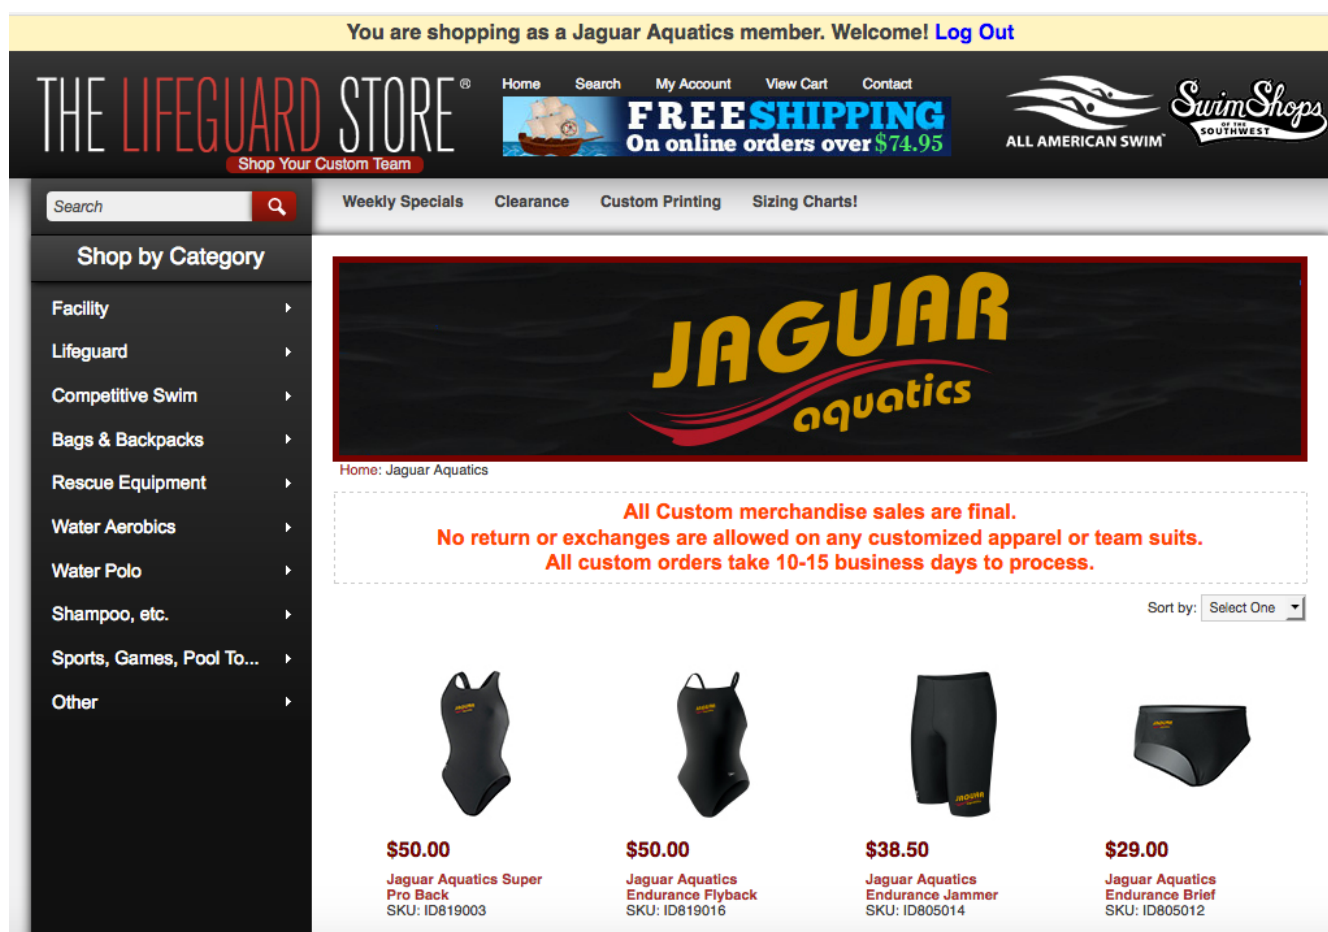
You are shopping as a Jaguar Aquatics member. Welcome! Log Out

THE LIFEGUARD STORE®
Shop Your Custom Team

Home Search My Account View Cart Contact

FREE SHIPPING
On online orders over $74.95

ALL AMERICAN SWIM™

Swim Shops OF THE SOUTHWEST

Search

Weekly Specials Clearance Custom Printing Sizing Charts!

Shop by Category

Facility
Lifeguard
Competitive Swim
Bags & Backpacks
Rescue Equipment
Water Aerobics
Water Polo
Shampoo, etc.
Sports, Games, Pool To...
Other

JAGUAR aquatics

Home: Jaguar Aquatics

All Custom merchandise sales are final.
No return or exchanges are allowed on any customized apparel or team suits.
All custom orders take 10-15 business days to process.

Sort by: Select One

$50.00
Jaguar Aquatics Super Pro Back
SKU: ID819003

$50.00
Jaguar Aquatics Endurance Flyback
SKU: ID819016

$38.50
Jaguar Aquatics Endurance Jammer
SKU: ID805014

$29.00
Jaguar Aquatics Endurance Brief
SKU: ID805012